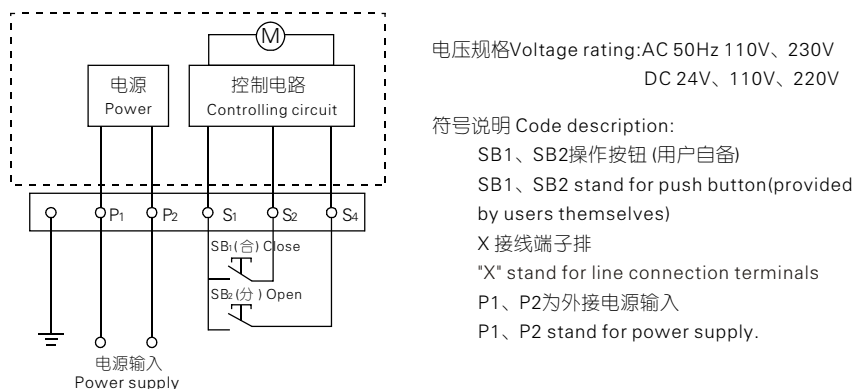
M

电源
Power

控制电路
Controlling circuit

$P_1$ $P_2$ $S_1$ $S_2$ $S_4$

$SB_1$(合) Close

$SB_2$(分) Open

电源输入
Power supply

电压规格Voltage rating:AC 50Hz 110V、230V
DC 24V、110V、220V

符号说明 Code description:
SB1、SB2操作按钮 (用户自备)
SB1、SB2 stand for push button(provided by users themselves)
X 接线端子排
"X" stand for line connection terminals
P1、P2为外接电源输入
P1、P2 stand for power supply.